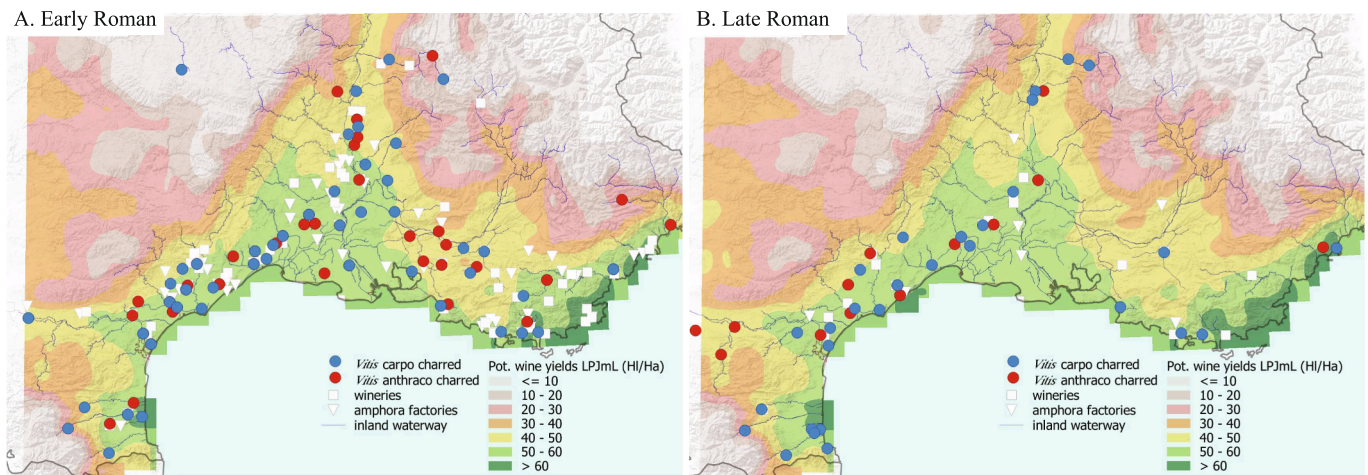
A. Early Roman

Vitis carpo charred
Vitis anthraco charred
wineries
amphora factories
inland waterway

Pot. wine yields LPJmL (Hl/Ha)
<= 10
10 - 20
20 - 30
30 - 40
40 - 50
50 - 60
> 60

B. Late Roman

Vitis carpo charred
Vitis anthraco charred
wineries
amphora factories
inland waterway

Pot. wine yields LPJmL (Hl/Ha)
<= 10
10 - 20
20 - 30
30 - 40
40 - 50
50 - 60
> 60